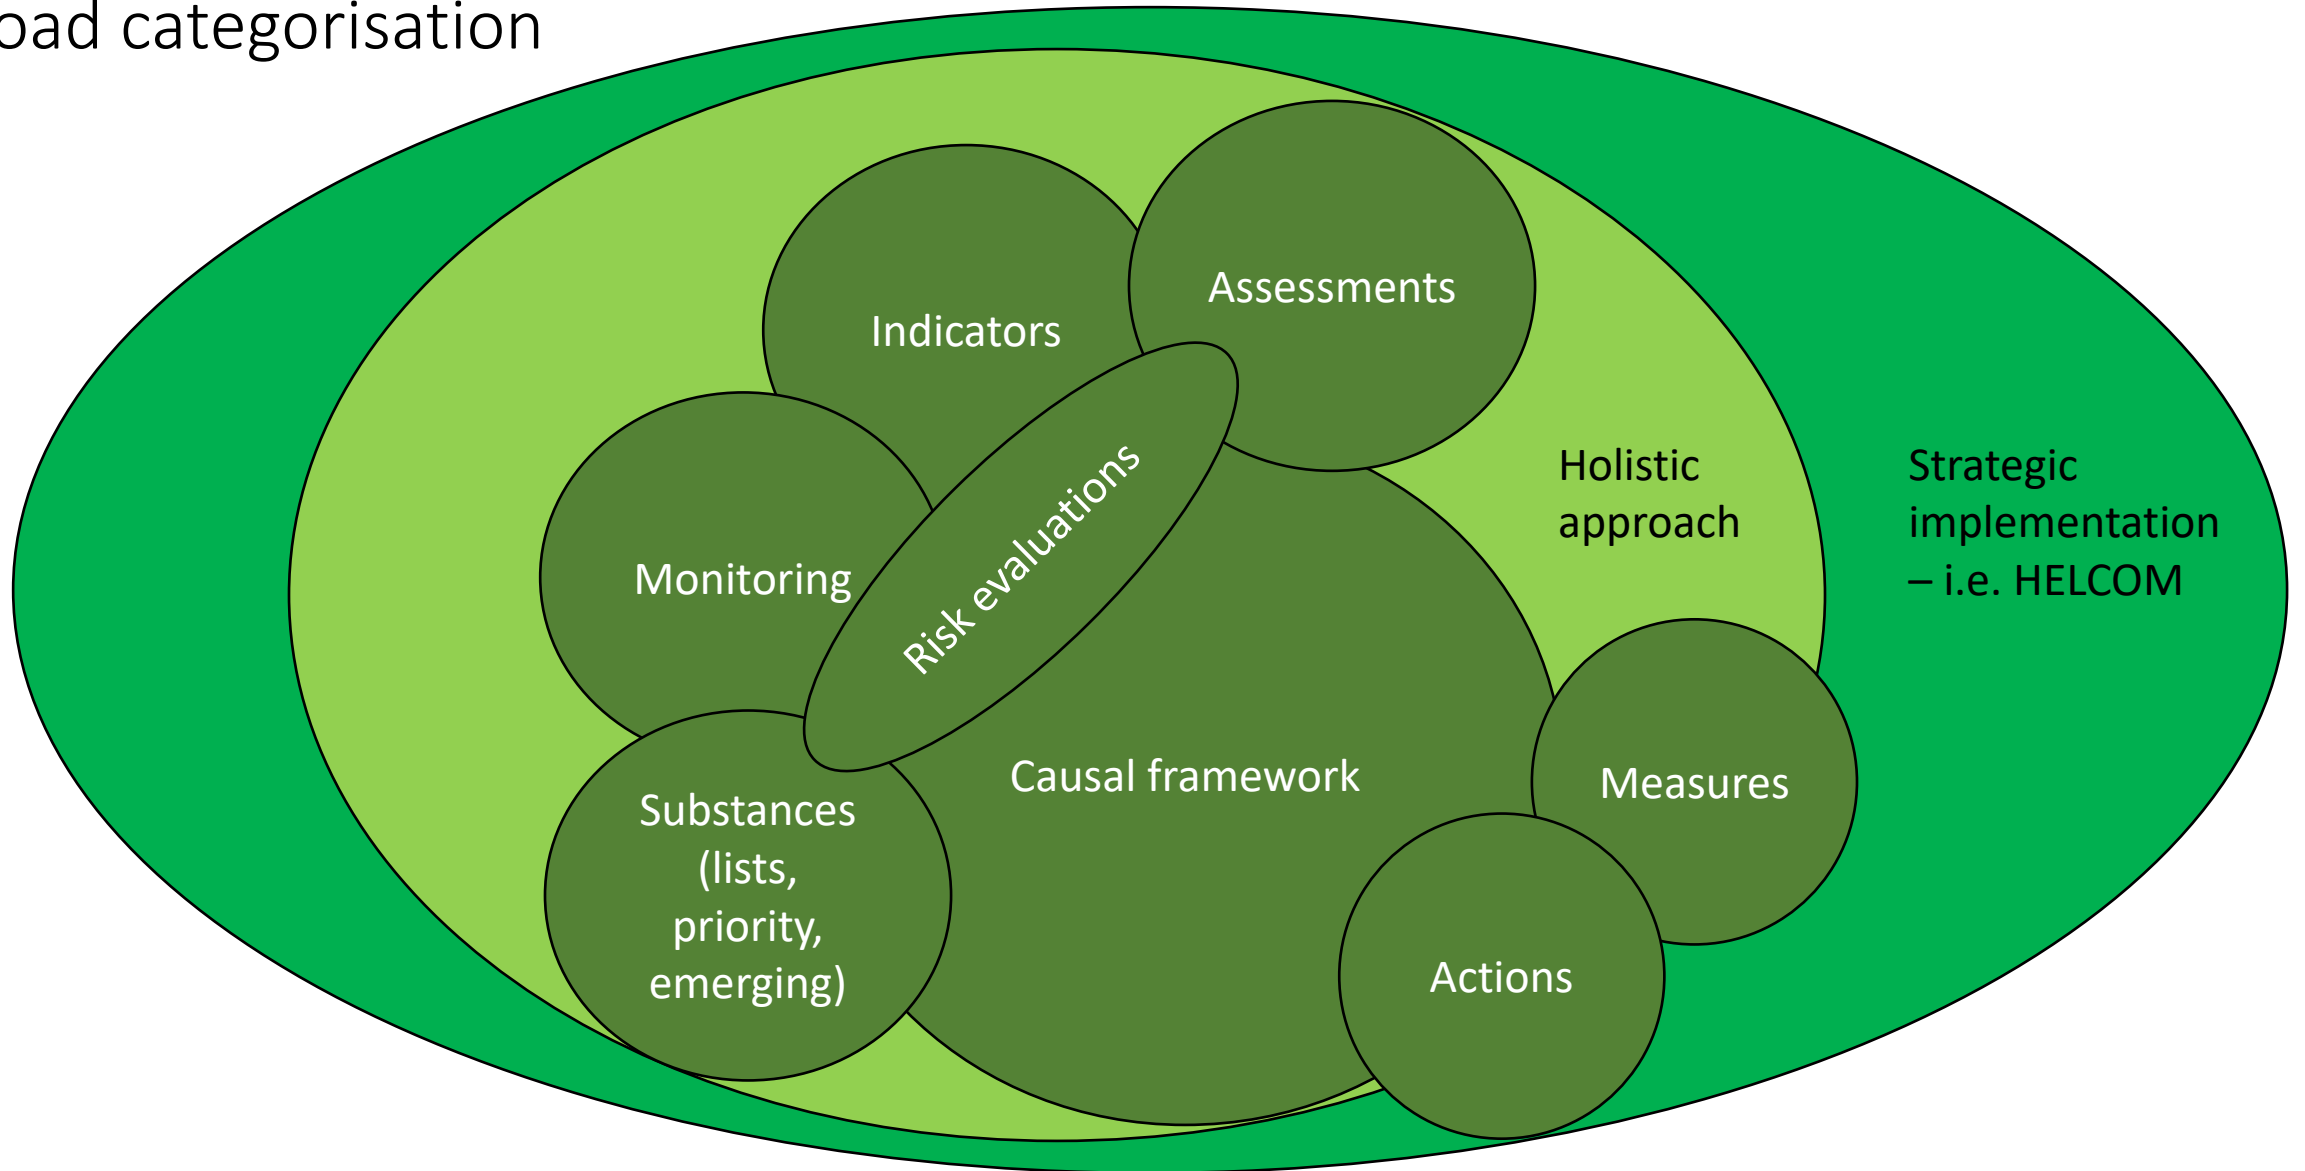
oad categorisation

Indicators

Assessments

Monitoring

Risk evaluations

Holistic approach

Strategic implementation – i.e. HELCOM

Causal framework

Substances (lists, priority, emerging)

Measures

Actions